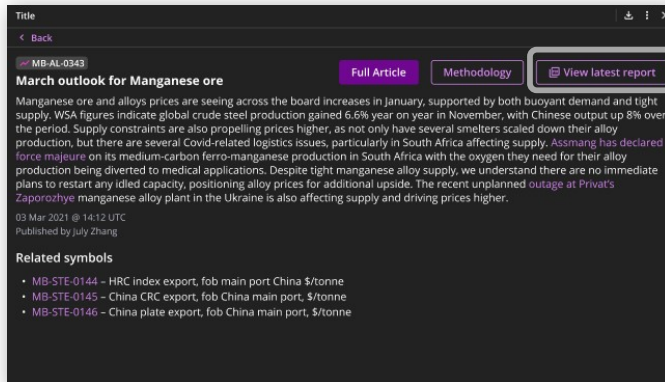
Title

< Back

MB-AL-0343

March outlook for Manganese ore

Full Article

Methodology

View latest report

Manganese ore and alloys prices are seeing across the board increases in January, supported by both buoyant demand and tight supply. WSA figures indicate global crude steel production gained 6.6% year on year in November, with Chinese output up 8% over the period. Supply constraints are also propelling prices higher, as not only have several smelters scaled down their alloy production, but there are several Covid-related logistics issues, particularly in South Africa affecting supply. Assmang has declared force majeure on its medium-carbon ferro-manganese production in South Africa with the oxygen they need for their alloy production being diverted to medical applications. Despite tight manganese alloy supply, we understand there are no immediate plans to restart any idled capacity, positioning alloy prices for additional upside. The recent unplanned outage at Privat's Zaporozhye manganese alloy plant in the Ukraine is also affecting supply and driving prices higher.

03 Mar 2021 @ 14:12 UTC
Published by July Zhang

Related symbols

- MB-STE-0144 – HRC index export, fob main port China $/tonne
- MB-STE-0145 – China CRC export, fob China main port, $/tonne
- MB-STE-0146 – China plate export, fob China main port, $/tonne